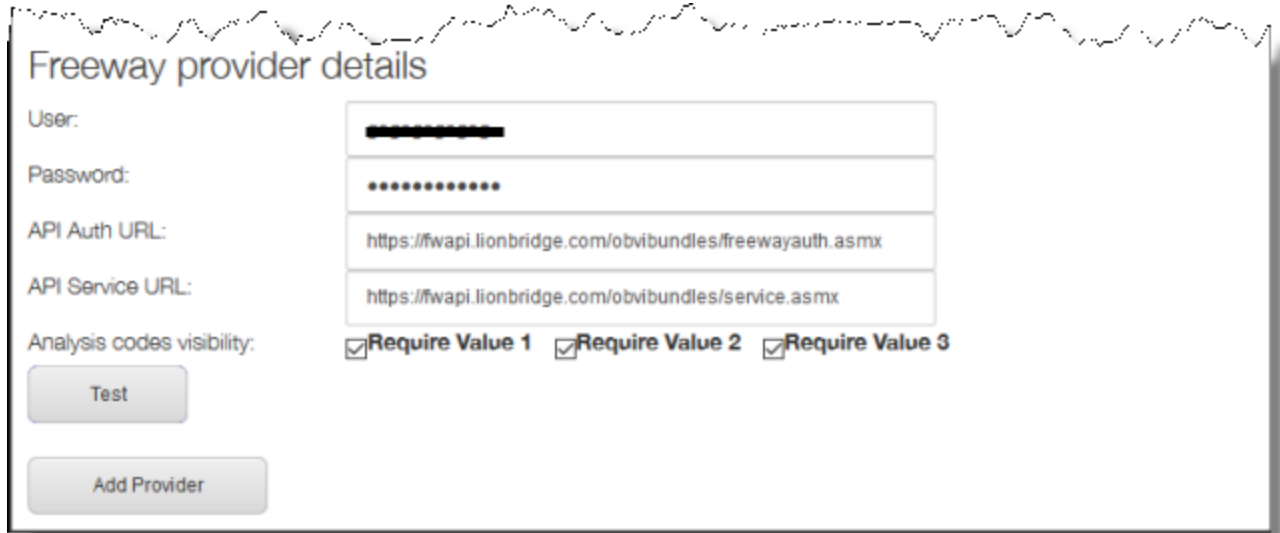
Freeway provider details

User: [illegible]

Password: •••••••••••••

API Auth URL: https://fwapi.lionbridge.com/obvibundles/freewayauth.asmx

API Service URL: https://fwapi.lionbridge.com/obvibundles/service.asmx

Analysis codes visibility: Require Value 1 Require Value 2 Require Value 3

Test

Add Provider